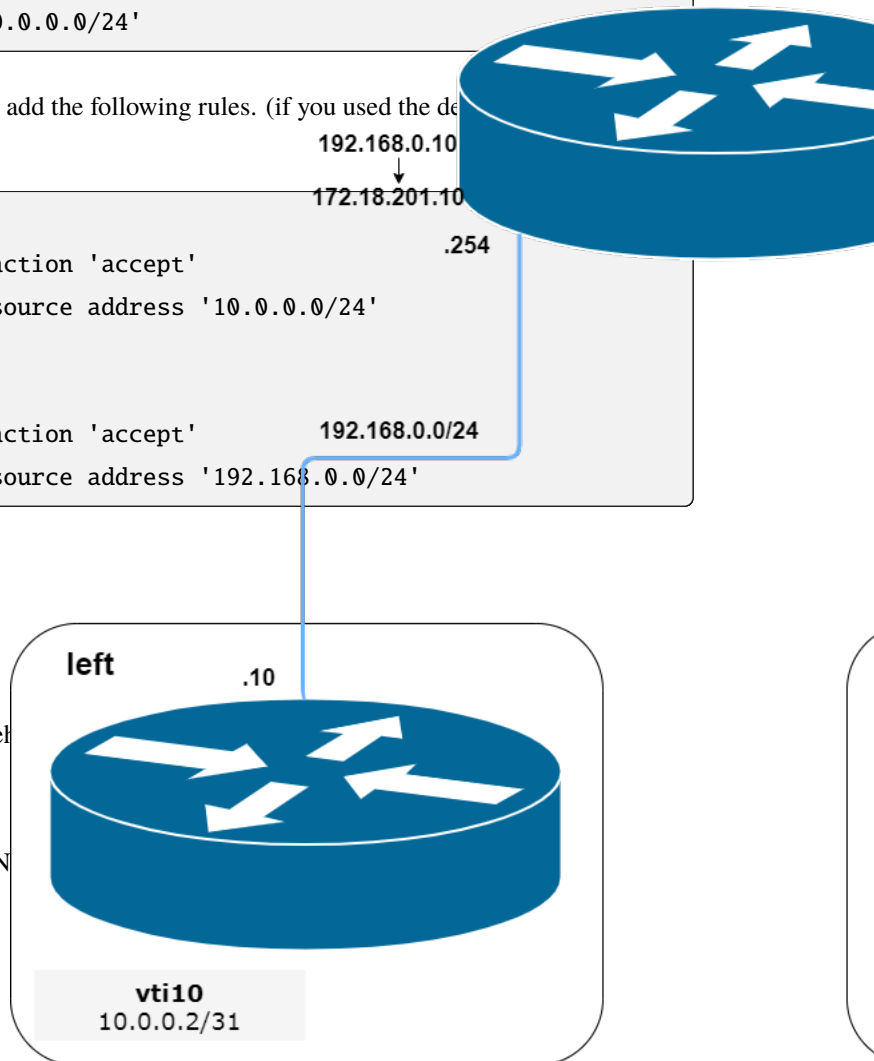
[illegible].0.0.0/24'

add the following rules. (if you used the de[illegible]

192.168.0.10
172.18.201.10

.254

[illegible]action 'accept'
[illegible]source address '10.0.0.0/24'

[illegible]action 'accept'
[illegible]source address '192.168.0.0/24'

192.168.0.0/24

left

.10

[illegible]

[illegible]

vti10
10.0.0.2/31